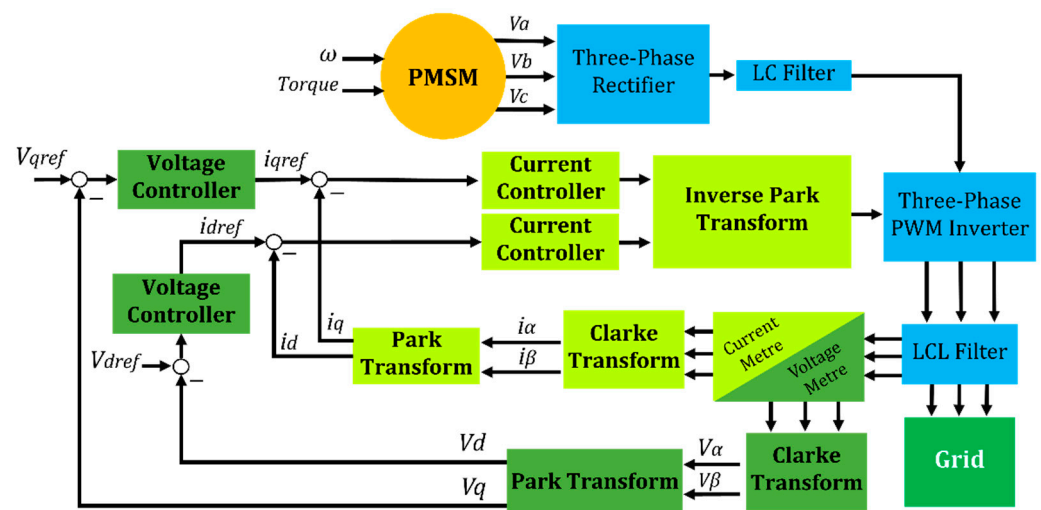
$\omega$

Torque

PMSM

Va

Vb

Vc

Three-Phase Rectifier

LC Filter

Vqref

−

Voltage Controller

iqref

−

Current Controller

Current Controller

Inverse Park Transform

Three-Phase PWM Inverter

idref

−

Voltage Controller

Vdref

−

iq

id

Park Transform

$i\alpha$

$i\beta$

Clarke Transform

Current Metre

Voltage Metre

LCL Filter

Grid

Vd

Vq

Park Transform

$V\alpha$

$V\beta$

Clarke Transform